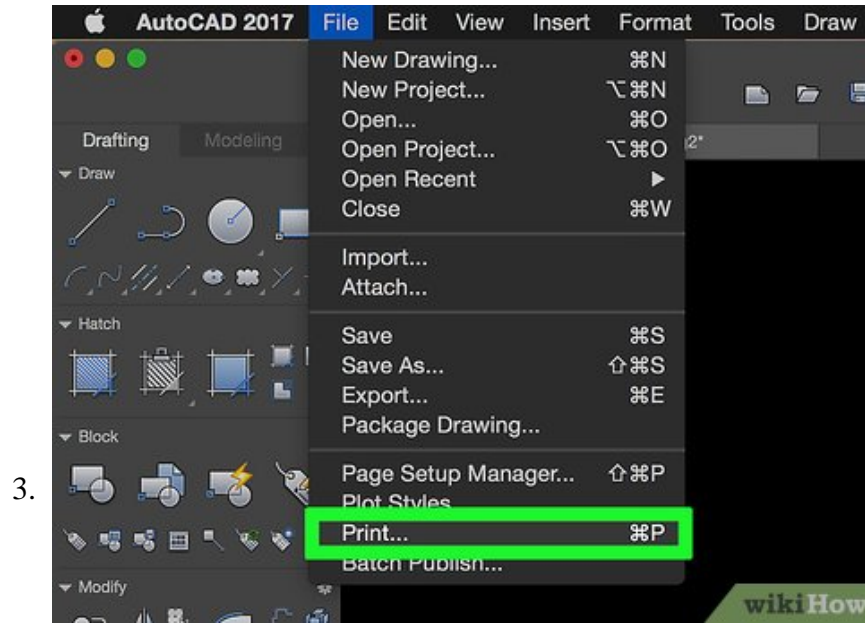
3.

AutoCAD 2017 File Edit View Insert Format Tools Draw

Drafting Modeling

Draw

Hatch

Block

Modify

New Drawing... ⌘N
New Project... ⌥⌘N
Open... ⌘O
Open Project... ⌥⌘O
Open Recent ▶
Close ⌘W

Import...
Attach...

Save ⌘S
Save As... ⇧⌘S
Export... ⌘E
Package Drawing...

Page Setup Manager... ⇧⌘P
Plot Styles...
Print... ⌘P
Batch Publish...

2*

wikiHow